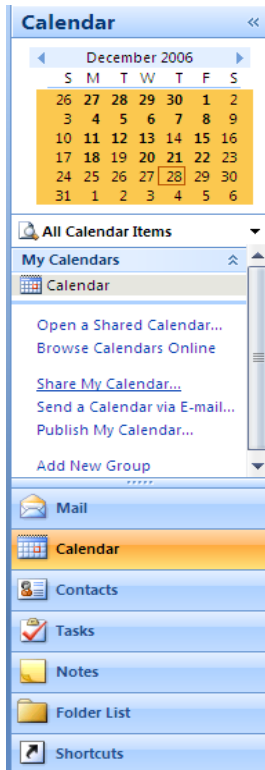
Calendar «

December 2006

| S | M | T | W | T | F | S |
|---|---|---|---|---|---|---|
| 26 | 27 | 28 | 29 | 30 | 1 | 2 |
| 3 | 4 | 5 | 6 | 7 | 8 | 9 |
| 10 | 11 | 12 | 13 | 14 | 15 | 16 |
| 17 | 18 | 19 | 20 | 21 | 22 | 23 |
| 24 | 25 | 26 | 27 | 28 | 29 | 30 |
| 31 | 1 | 2 | 3 | 4 | 5 | 6 |

All Calendar Items

My Calendars

Calendar

Open a Shared Calendar...
Browse Calendars Online

Share My Calendar...
Send a Calendar via E-mail...
Publish My Calendar...

Add New Group

Mail

Calendar

Contacts

Tasks

Notes

Folder List

Shortcuts